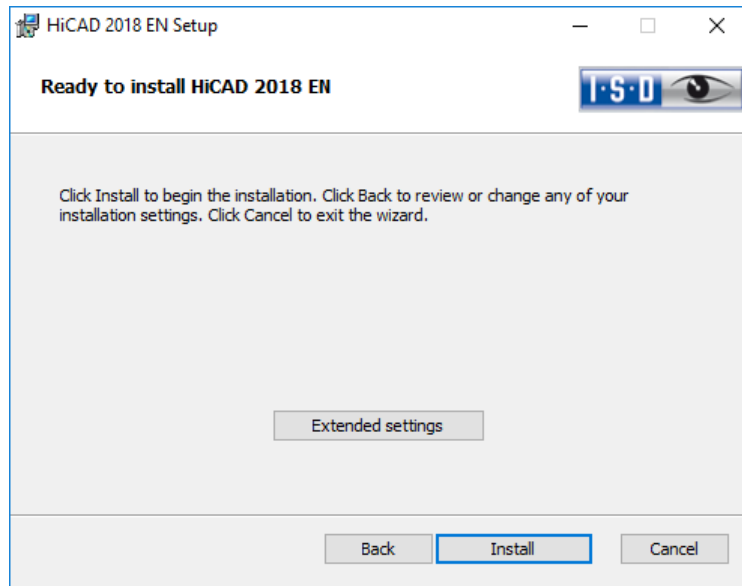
HiCAD 2018 EN Setup

Ready to install HiCAD 2018 EN

I·S·D

Click Install to begin the installation. Click Back to review or change any of your installation settings. Click Cancel to exit the wizard.

Extended settings

Back

Install

Cancel